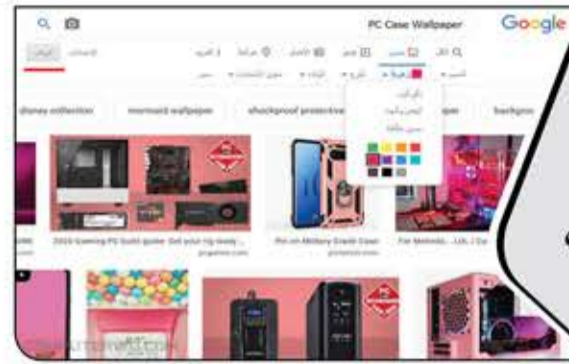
Google

PC Case Wallpaper

disney collection

mermaid wallpaper

shockproof protective

backgrou

2019 Gaming PC build guide: Get your rig ready ...

Pin on Military Grade Case

For Nintendo ... LOL / Cu

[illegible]